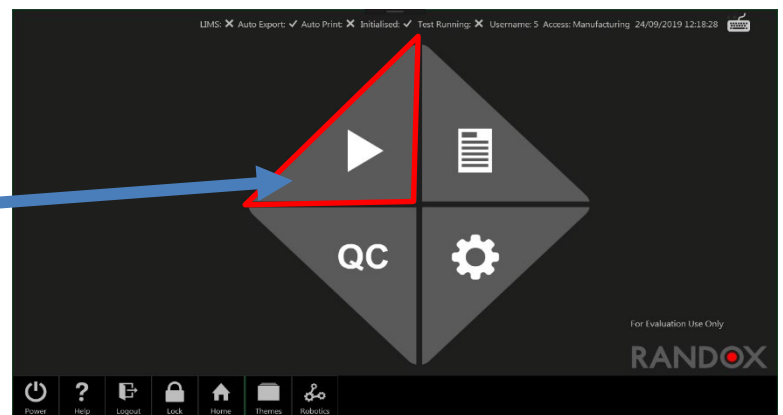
LIMS: ✕ Auto Export: ✓ Auto Print: ✕ Initialised: ✓ Test Running: ✕ Username: 5 Access: Manufacturing 24/09/2019 12:18:28

QC

For Evaluation Use Only

RANDOX

Power Help Logout Lock Home Themes Robotics